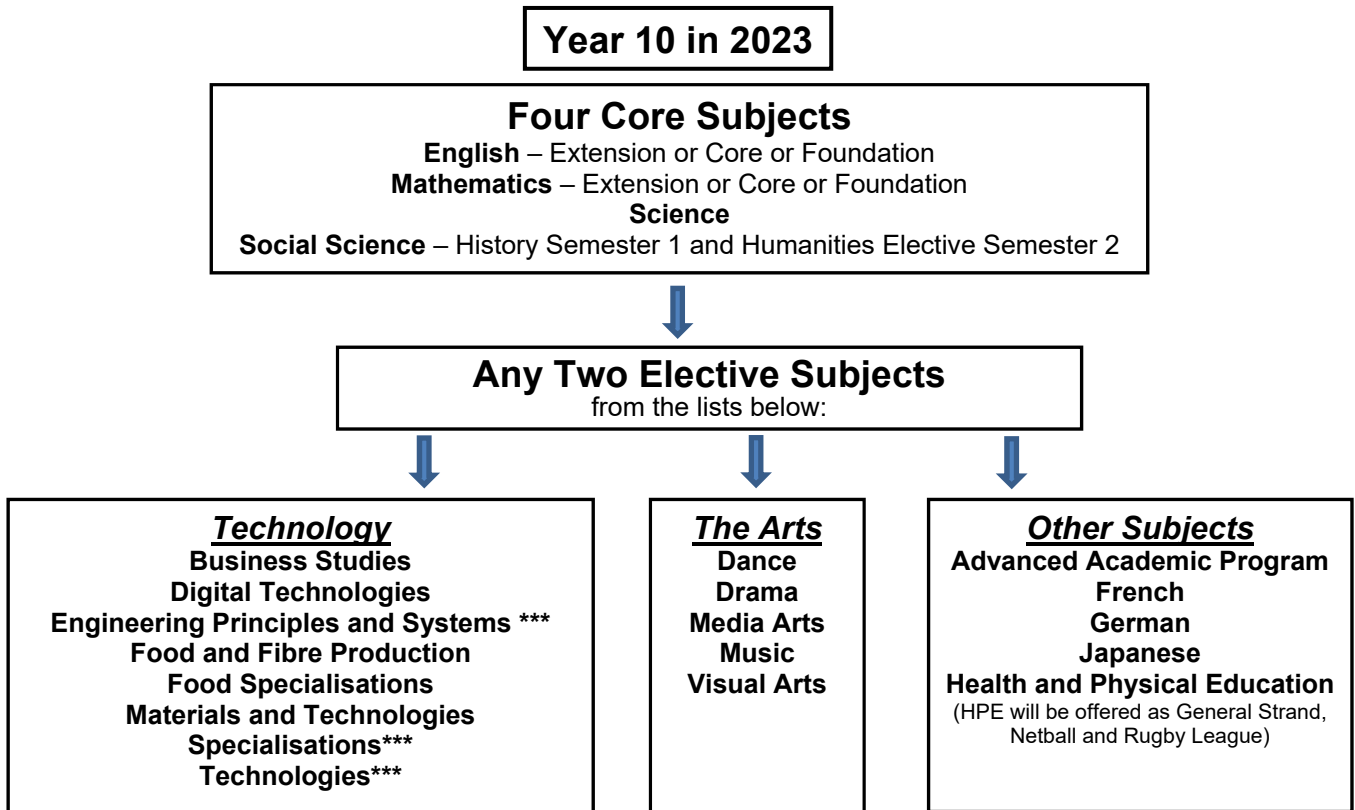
Year 10 in 2023

Four Core Subjects
English – Extension or Core or Foundation
Mathematics – Extension or Core or Foundation
Science
Social Science – History Semester 1 and Humanities Elective Semester 2

Any Two Elective Subjects
from the lists below:

Technology
Business Studies
Digital Technologies
Engineering Principles and Systems ***
Food and Fibre Production
Food Specialisations
Materials and Technologies
Specialisations***
Technologies***

The Arts
Dance
Drama
Media Arts
Music
Visual Arts

Other Subjects
Advanced Academic Program
French
German
Japanese
Health and Physical Education
(HPE will be offered as General Strand, Netball and Rugby League)